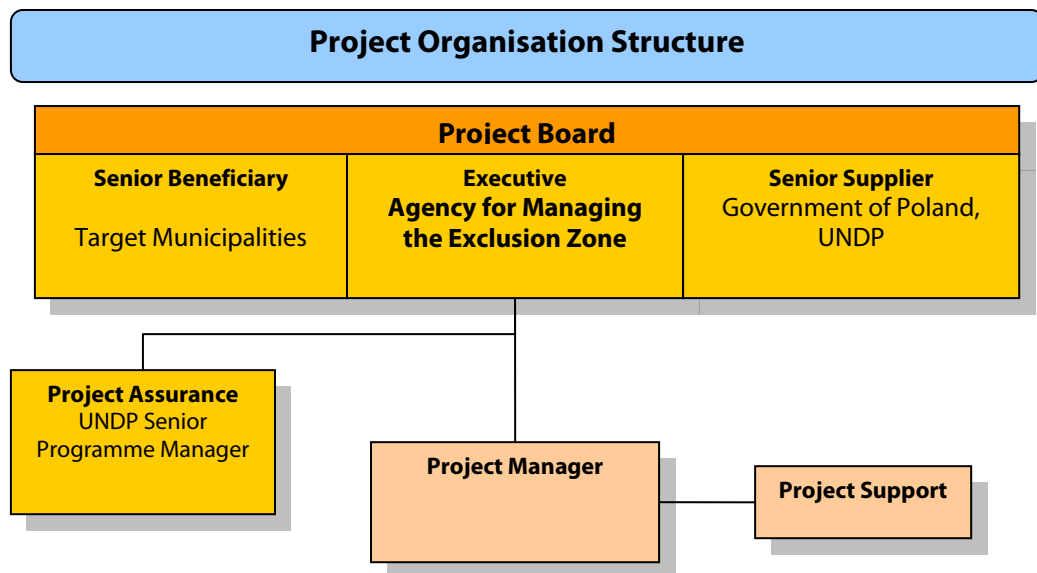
Project Organisation Structure

Project Board

Senior Beneficiary

Target Municipalities

Executive

Agency for Managing the Exclusion Zone

Senior Supplier

Government of Poland, UNDP

Project Assurance
UNDP Senior Programme Manager

Project Manager

Project Support